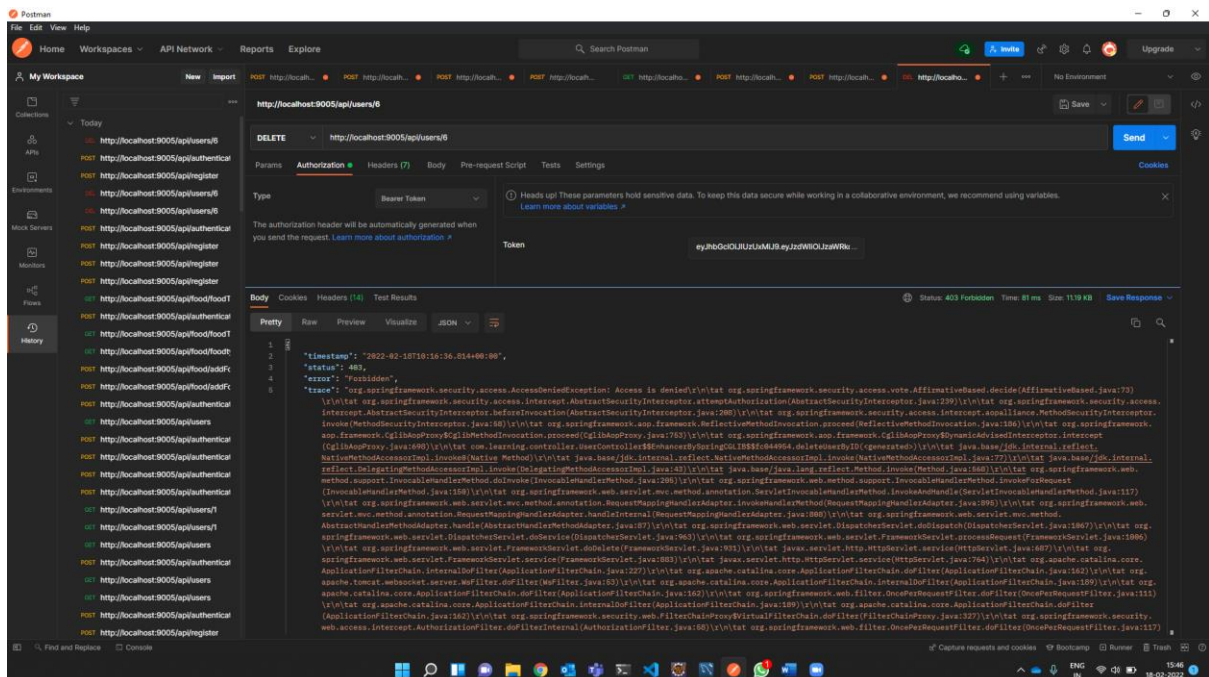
Postman
File Edit View Help
Home Workspaces API Network Reports Explore
Search Postman
Invite Upgrade
My Workspace New Import
POST http://localh... POST http://localh... POST http://localh... POST http://localh... GET http://localho... POST http://localh... POST http://localh... DEL http://localho... No Environment
Collections APIs Environments Mock Servers Monitors Flows History
Today
DEL http://localhost:9005/api/users/6
POST http://localhost:9005/api/authenticat
POST http://localhost:9005/api/register
DEL http://localhost:9005/api/users/6
DEL http://localhost:9005/api/users/6
POST http://localhost:9005/api/authenticat
POST http://localhost:9005/api/register
POST http://localhost:9005/api/register
POST http://localhost:9005/api/register
GET http://localhost:9005/api/food/foodT
POST http://localhost:9005/api/authenticat
GET http://localhost:9005/api/food/foodT
GET http://localhost:9005/api/food/foody
POST http://localhost:9005/api/food/addFo
POST http://localhost:9005/api/food/addFo
POST http://localhost:9005/api/authenticat
GET http://localhost:9005/api/users
POST http://localhost:9005/api/authenticat
POST http://localhost:9005/api/authenticat
POST http://localhost:9005/api/authenticat
POST http://localhost:9005/api/authenticat
GET http://localhost:9005/api/users/1
GET http://localhost:9005/api/users/1
GET http://localhost:9005/api/users
POST http://localhost:9005/api/authenticat
GET http://localhost:9005/api/users
GET http://localhost:9005/api/users
POST http://localhost:9005/api/authenticat
POST http://localhost:9005/api/register
http://localhost:9005/api/users/6
Save
DELETE http://localhost:9005/api/users/6
Send
Params Authorization Headers (7) Body Pre-request Script Tests Settings
Cookies
Type Bearer Token
The authorization header will be automatically generated when you send the request. Learn more about authorization ↗
Heads up! These parameters hold sensitive data. To keep this data secure while working in a collaborative environment, we recommend using variables. Learn more about variables ↗
Token eyJhbGciOiJIUzUxMiJ9.eyJzdWIiOiJzaWRk...
Body Cookies Headers (14) Test Results
Status: 403 Forbidden Time: 81 ms Size: 11.19 KB Save Response
Pretty Raw Preview Visualize JSON
1 {
2 "timestamp": "2022-02-18T10:16:36.814+00:00",
3 "status": 403,
4 "error": "Forbidden",
5 "trace": "org.springframework.security.access.AccessDeniedException: Access is denied\r\n\tat org.springframework.security.access.vote.AffirmativeBased.decide(AffirmativeBased.java:73)\r\n\tat org.springframework.security.access.intercept.AbstractSecurityInterceptor.attemptAuthorization(AbstractSecurityInterceptor.java:239)\r\n\tat org.springframework.security.access.intercept.AbstractSecurityInterceptor.beforeInvocation(AbstractSecurityInterceptor.java:208)\r\n\tat org.springframework.security.access.intercept.aopalliance.MethodSecurityInterceptor.invoke(MethodSecurityInterceptor.java:58)\r\n\tat org.springframework.aop.framework.ReflectiveMethodInvocation.proceed(ReflectiveMethodInvocation.java:186)\r\n\tat org.springframework.aop.framework.CglibAopProxy$CglibMethodInvocation.proceed(CglibAopProxy.java:753)\r\n\tat org.springframework.aop.framework.CglibAopProxy$DynamicAdvisedInterceptor.intercept(CglibAopProxy.java:698)\r\n\tat com.learning.controller.UserController$$EnhancerBySpringCGLIB$$fc044954.deleteUserByID(<generated>)\r\n\tat java.base/jdk.internal.reflect.NativeMethodAccessorImpl.invoke0(Native Method)\r\n\tat java.base/jdk.internal.reflect.NativeMethodAccessorImpl.invoke(NativeMethodAccessorImpl.java:77)\r\n\tat java.base/jdk.internal.reflect.DelegatingMethodAccessorImpl.invoke(DelegatingMethodAccessorImpl.java:43)\r\n\tat java.base/java.lang.reflect.Method.invoke(Method.java:568)\r\n\tat org.springframework.web.method.support.InvocableHandlerMethod.doInvoke(InvocableHandlerMethod.java:205)\r\n\tat org.springframework.web.method.support.InvocableHandlerMethod.invokeForRequest(InvocableHandlerMethod.java:150)\r\n\tat org.springframework.web.servlet.mvc.method.annotation.ServletInvocableHandlerMethod.invokeAndHandle(ServletInvocableHandlerMethod.java:117)\r\n\tat org.springframework.web.servlet.mvc.method.annotation.RequestMappingHandlerAdapter.invokeHandlerMethod(RequestMappingHandlerAdapter.java:895)\r\n\tat org.springframework.web.servlet.mvc.method.annotation.RequestMappingHandlerAdapter.handleInternal(RequestMappingHandlerAdapter.java:808)\r\n\tat org.springframework.web.servlet.mvc.method.AbstractHandlerMethodAdapter.handle(AbstractHandlerMethodAdapter.java:87)\r\n\tat org.springframework.web.servlet.DispatcherServlet.doDispatch(DispatcherServlet.java:1067)\r\n\tat org.springframework.web.servlet.DispatcherServlet.doService(DispatcherServlet.java:963)\r\n\tat org.springframework.web.servlet.FrameworkServlet.processRequest(FrameworkServlet.java:1006)\r\n\tat org.springframework.web.servlet.FrameworkServlet.doDelete(FrameworkServlet.java:931)\r\n\tat javax.servlet.http.HttpServlet.service(HttpServlet.java:687)\r\n\tat org.springframework.web.servlet.FrameworkServlet.service(FrameworkServlet.java:883)\r\n\tat javax.servlet.http.HttpServlet.service(HttpServlet.java:764)\r\n\tat org.apache.catalina.core.ApplicationFilterChain.internalDoFilter(ApplicationFilterChain.java:227)\r\n\tat org.apache.catalina.core.ApplicationFilterChain.doFilter(ApplicationFilterChain.java:162)\r\n\tat org.apache.tomcat.websocket.server.WsFilter.doFilter(WsFilter.java:53)\r\n\tat org.apache.catalina.core.ApplicationFilterChain.internalDoFilter(ApplicationFilterChain.java:189)\r\n\tat org.apache.catalina.core.ApplicationFilterChain.doFilter(ApplicationFilterChain.java:162)\r\n\tat org.springframework.web.filter.OncePerRequestFilter.doFilter(OncePerRequestFilter.java:111)\r\n\tat org.apache.catalina.core.ApplicationFilterChain.internalDoFilter(ApplicationFilterChain.java:189)\r\n\tat org.apache.catalina.core.ApplicationFilterChain.doFilter(ApplicationFilterChain.java:162)\r\n\tat org.springframework.security.web.FilterChainProxy$VirtualFilterChain.doFilter(FilterChainProxy.java:327)\r\n\tat org.springframework.security.web.access.intercept.AuthorizationFilter.doFilterInternal(AuthorizationFilter.java:58)\r\n\tat org.springframework.web.filter.OncePerRequestFilter.doFilter(OncePerRequestFilter.java:117)
Find and Replace Console
Capture requests and cookies Bootcamp Runner Trash
ENG IN 15:46 18-02-2022